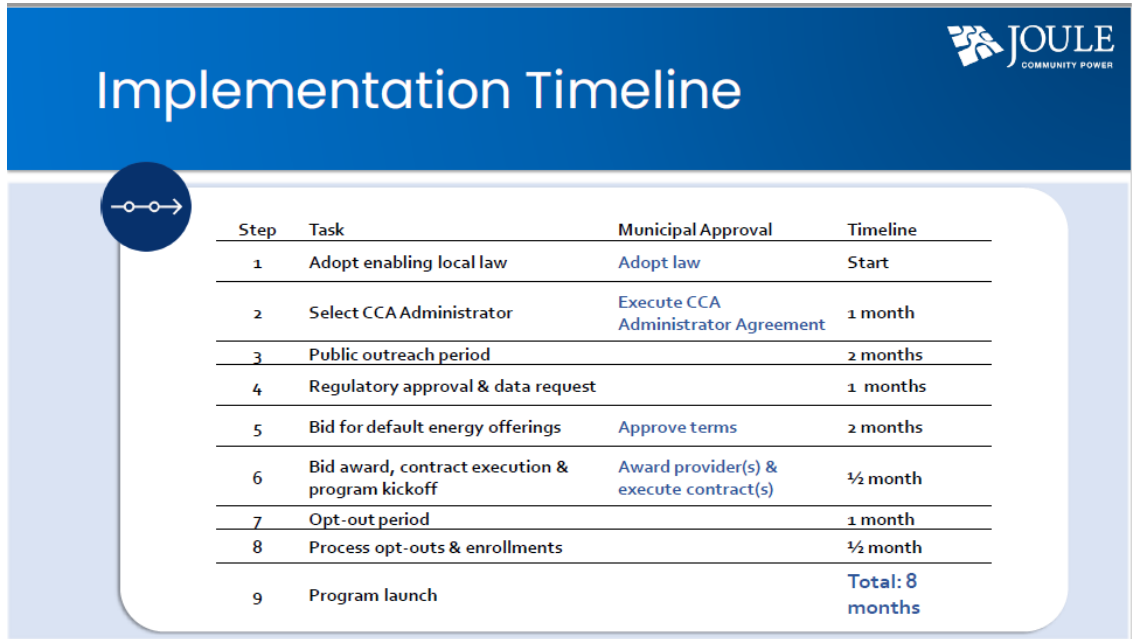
JOULE
COMMUNITY POWER

Implementation Timeline

| Step | Task | Municipal Approval | Timeline |
|---|---|---|---|
| 1 | Adopt enabling local law | Adopt law | Start |
| 2 | Select CCA Administrator | Execute CCA Administrator Agreement | 1 month |
| 3 | Public outreach period | | 2 months |
| 4 | Regulatory approval & data request | | 1 months |
| 5 | Bid for default energy offerings | Approve terms | 2 months |
| 6 | Bid award, contract execution & program kickoff | Award provider(s) & execute contract(s) | ½ month |
| 7 | Opt-out period | | 1 month |
| 8 | Process opt-outs & enrollments | | ½ month |
| 9 | Program launch | | Total: 8 months |